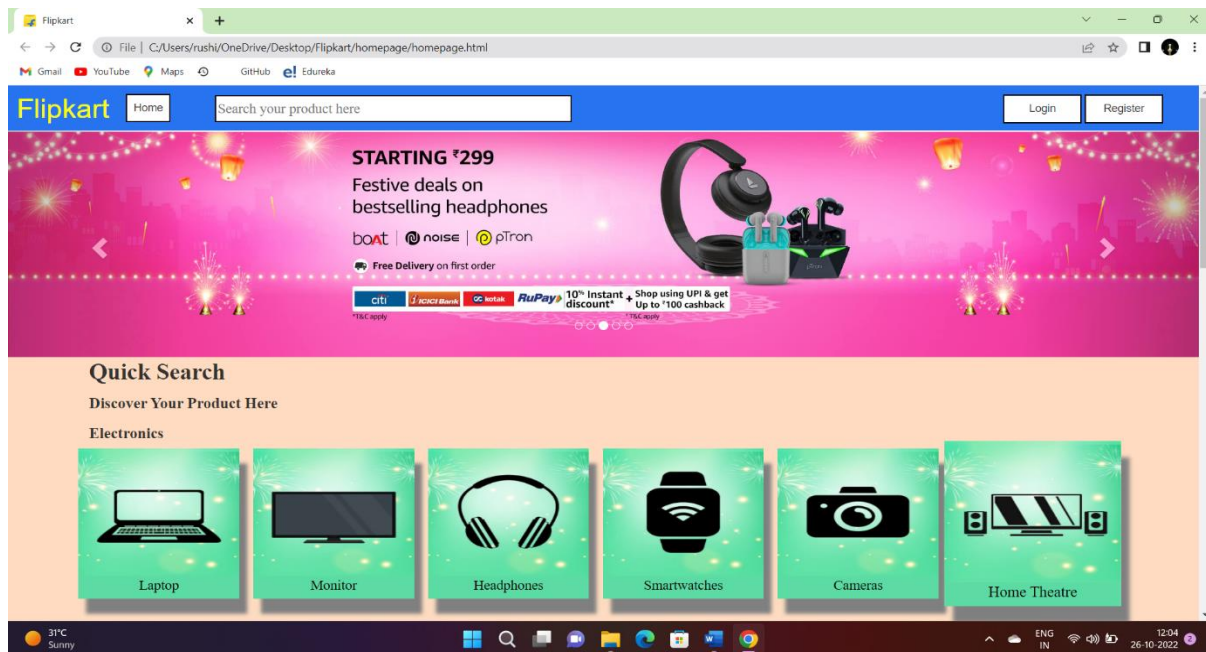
Flipkart

File | C:/Users/rushi/OneDrive/Desktop/Flipkart/homepage/homepage.html

Gmail YouTube Maps GitHub Edureka

Flipkart Home Search your product here Login Register

STARTING ₹299
Festive deals on bestselling headphones
boAt | noise | pTron
Free Delivery on first order
citi ICICI Bank kotak RuPay 10% Instant discount* + Shop using UPI & get Up to ₹100 cashback
*T&C apply *T&C apply

Quick Search
Discover Your Product Here
Electronics

Laptop
Monitor
Headphones
Smartwatches
Cameras
Home Theatre

31°C Sunny
ENG IN
12:04 26-10-2022